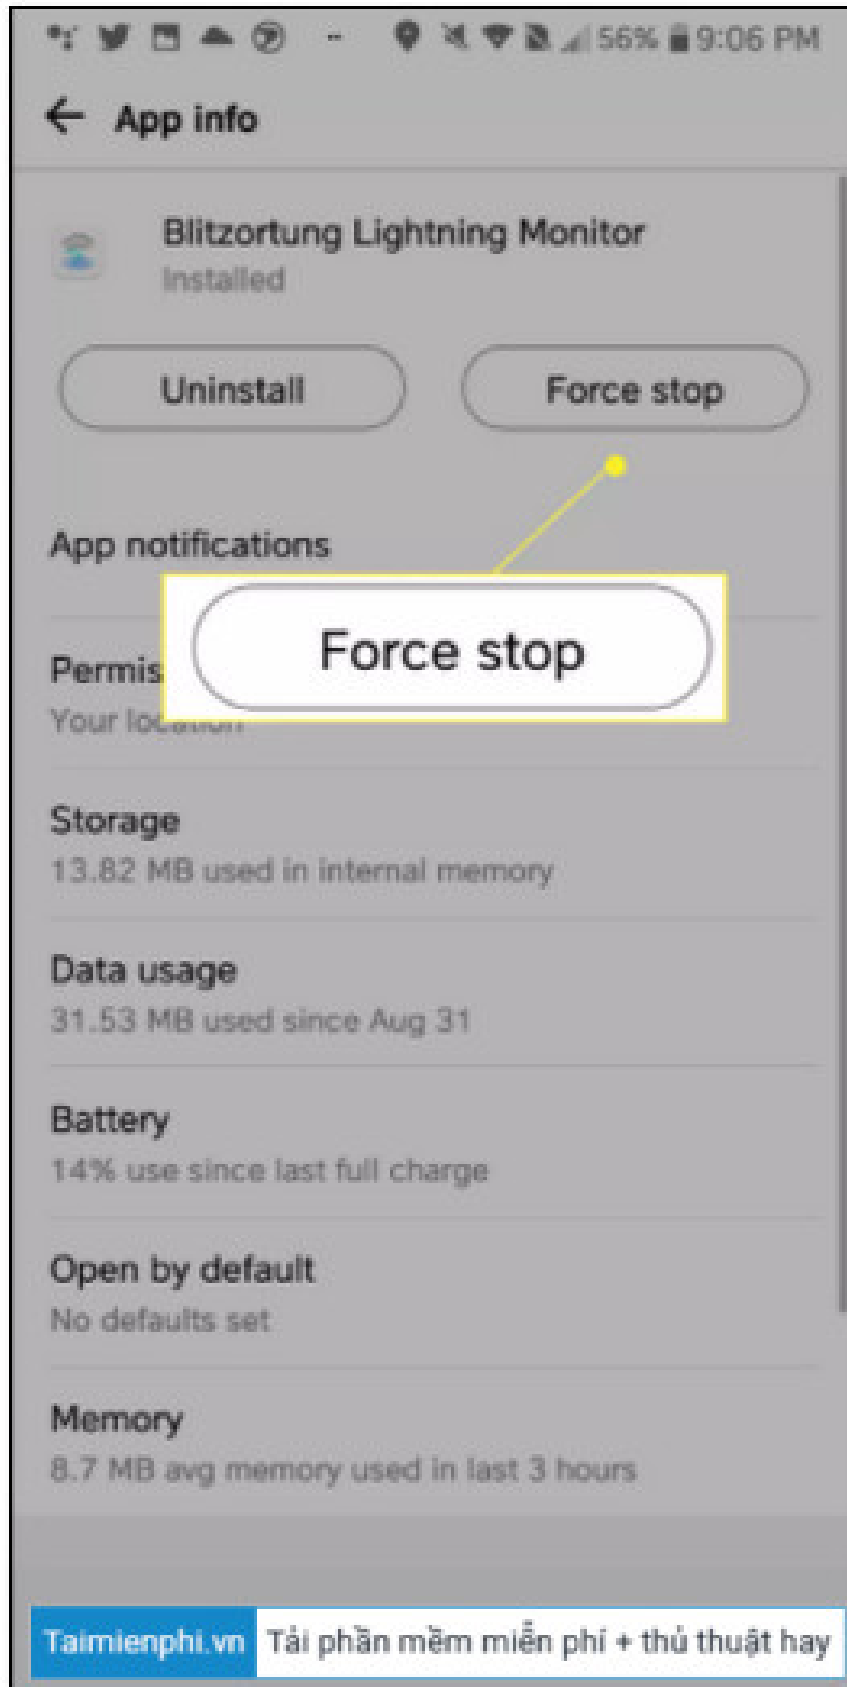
56% 9:06 PM

App info

Blitzortung Lightning Monitor
Installed

Uninstall

Force stop

App notifications

Force stop

Permis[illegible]
Your lo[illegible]

Storage
13.82 MB used in internal memory

Data usage
31.53 MB used since Aug 31

Battery
14% use since last full charge

Open by default
No defaults set

Memory
8.7 MB avg memory used in last 3 hours

Taimienphi.vn Tải phần mềm miễn phí + thủ thuật hay